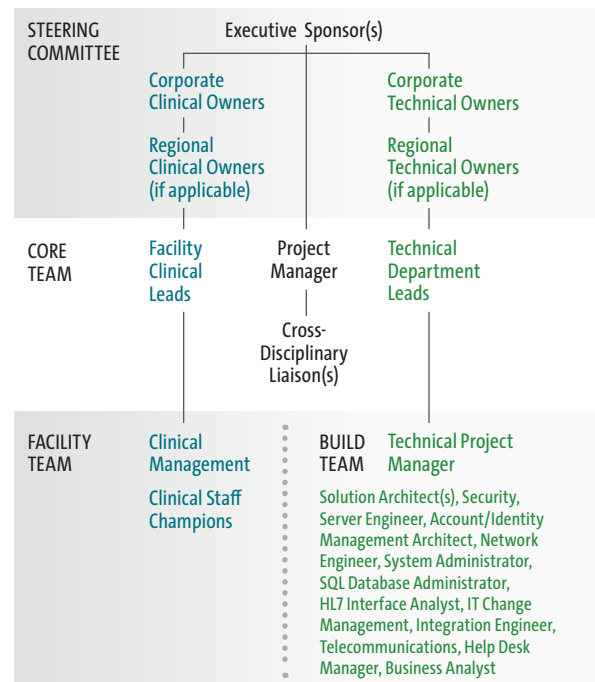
STEERING COMMITTEE

Executive Sponsor(s)

Corporate Clinical Owners

Regional Clinical Owners (if applicable)

Corporate Technical Owners

Regional Technical Owners (if applicable)

CORE TEAM

Facility Clinical Leads

Project Manager

Cross-Disciplinary Liaison(s)

Technical Department Leads

FACILITY TEAM

Clinical Management

Clinical Staff Champions

BUILD TEAM

Technical Project Manager

Solution Architect(s), Security, Server Engineer, Account/Identity Management Architect, Network Engineer, System Administrator, SQL Database Administrator, HL7 Interface Analyst, IT Change Management, Integration Engineer, Telecommunications, Help Desk Manager, Business Analyst